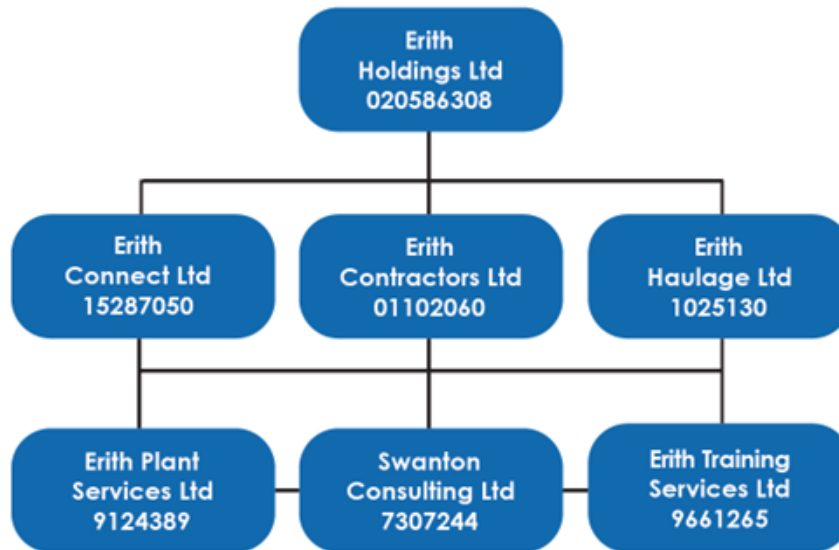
Erith Holdings Ltd 020586308

Erith Connect Ltd 15287050

Erith Contractors Ltd 01102060

Erith Haulage Ltd 1025130

Erith Plant Services Ltd 9124389

Swanton Consulting Ltd 7307244

Erith Training Services Ltd 9661265